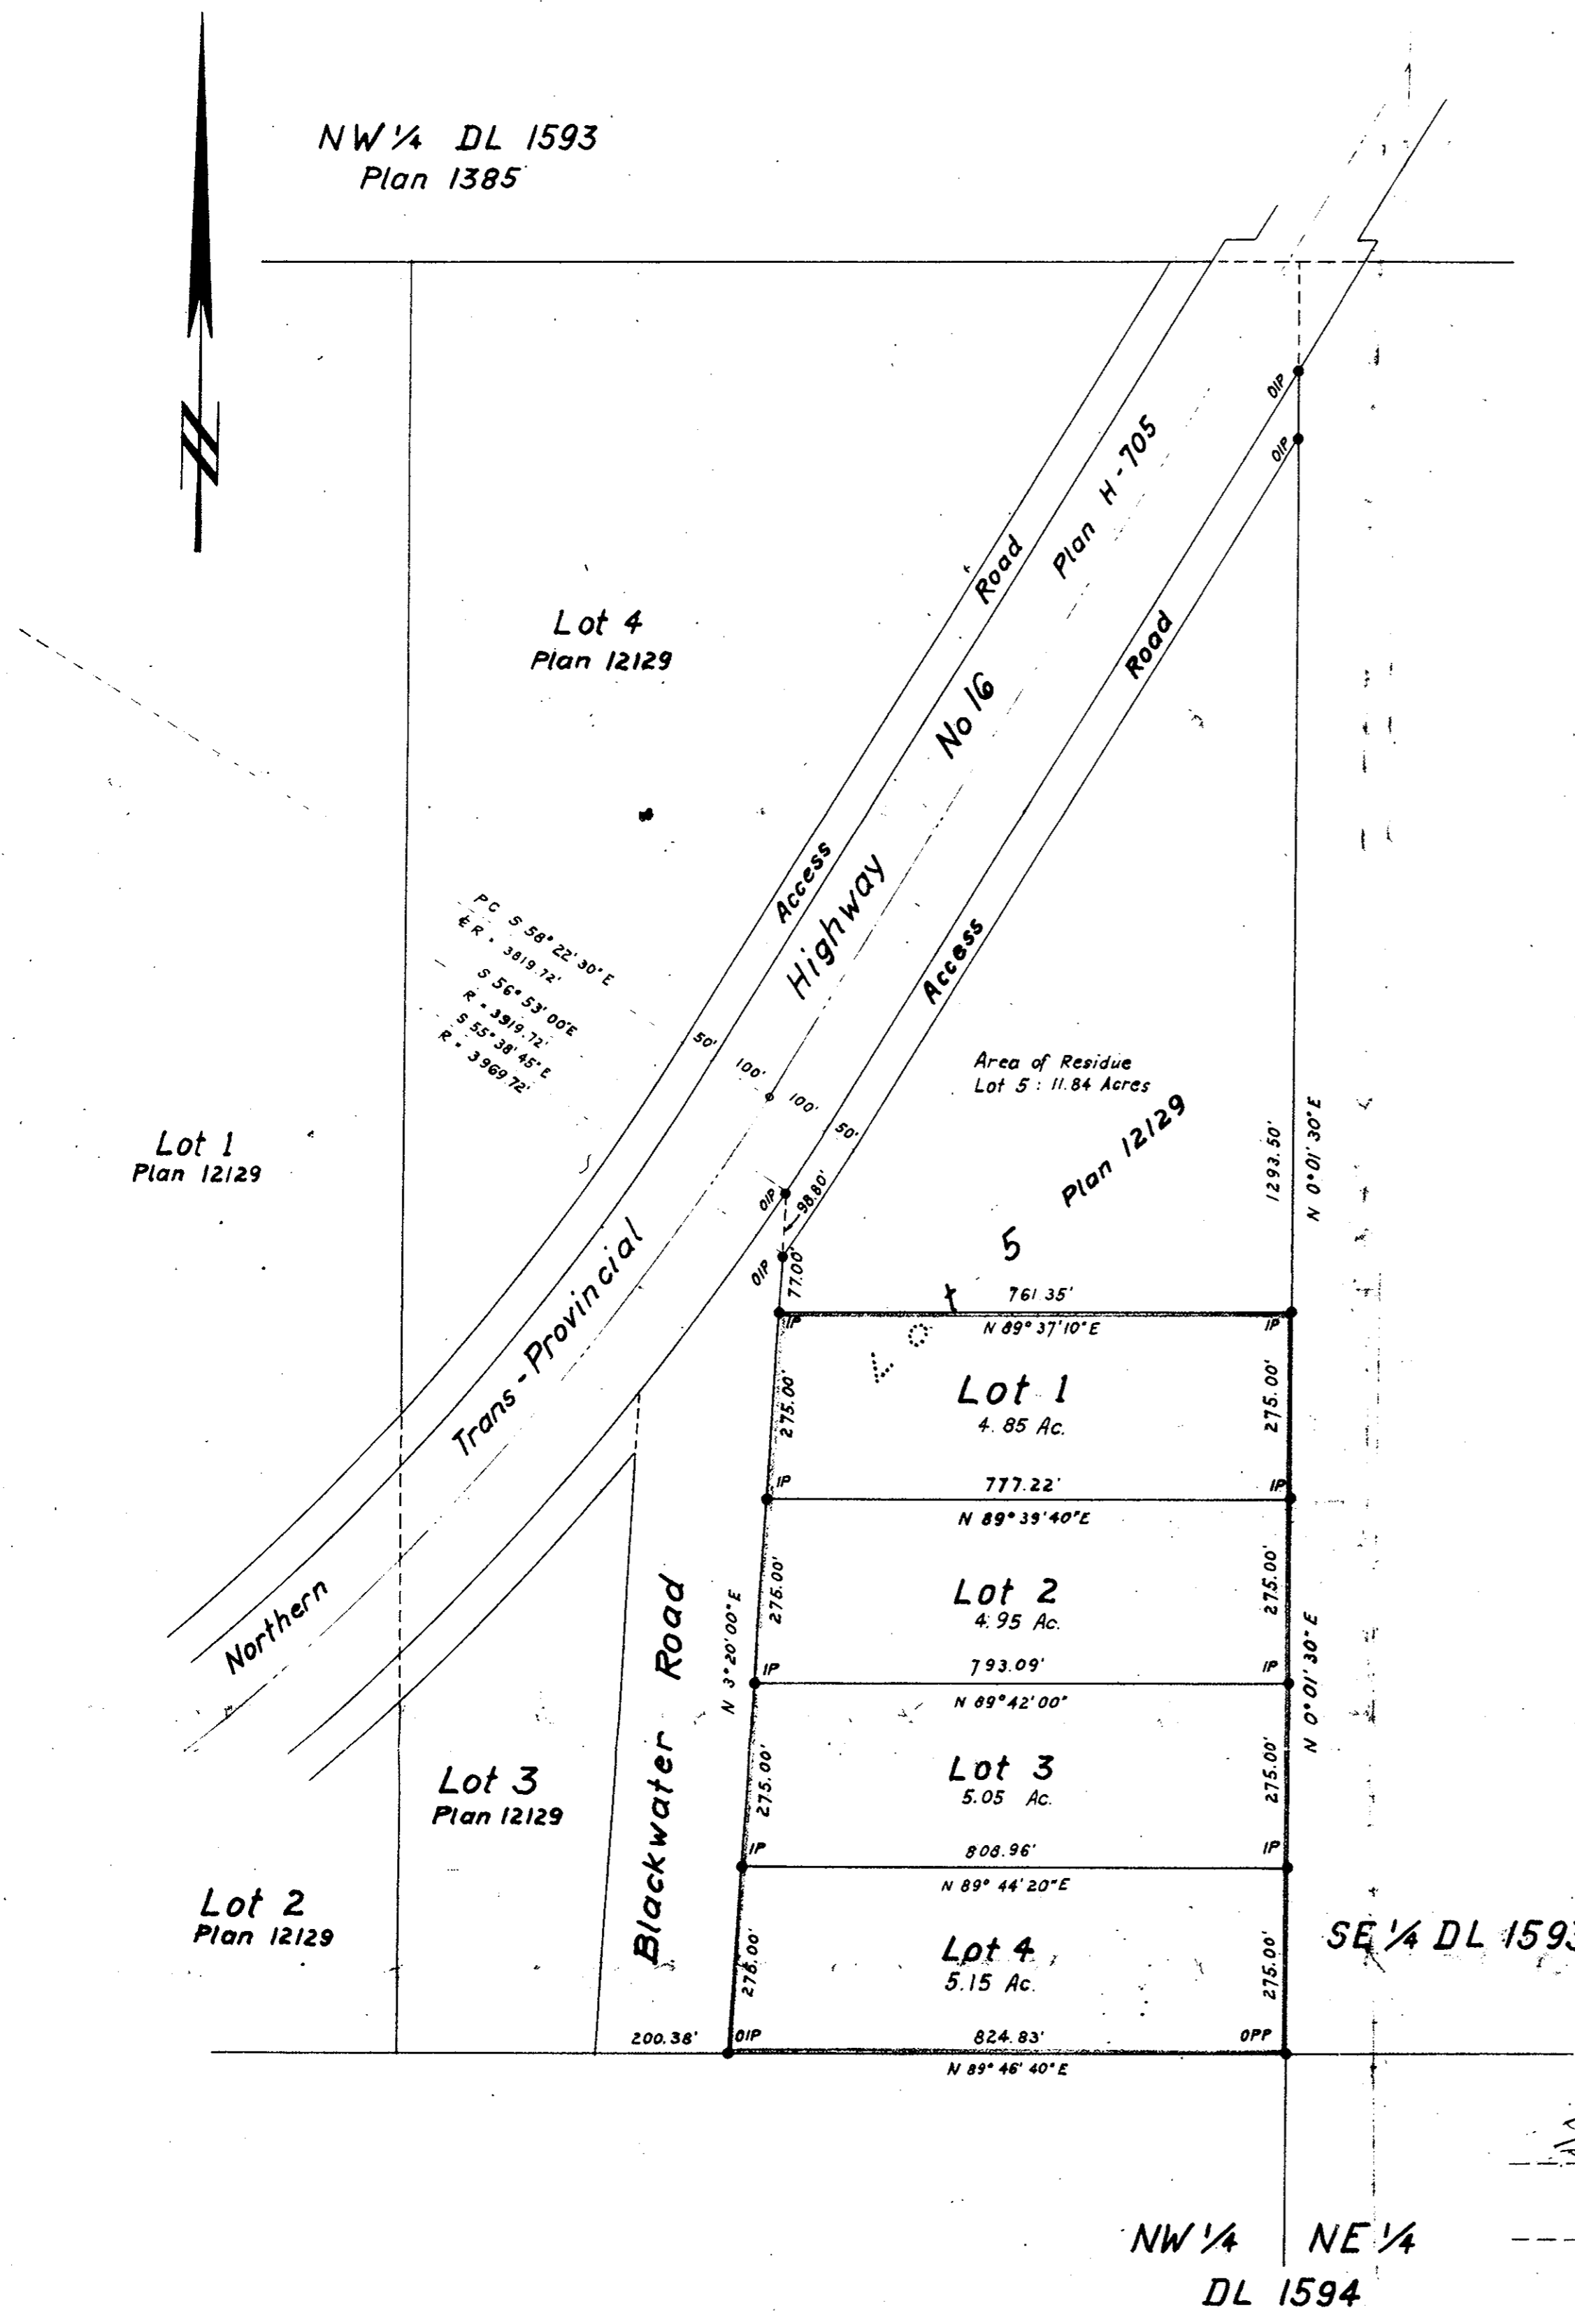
NW ¼ DL 1593
Plan 1385

Lot 4
Plan 12129

Access Road
Plan H-705
Highway No 16
Access Road
Northern Trans-Provincial

PC S 58° 22' 30" E
R = 3819.72'
S 56° 53' 00" E
R = 3919.72'
S 55° 38' 45" E
R = 3969.72'

50'
100'
100'
50'

Area of Residue
Lot 5 : 11.84 Acres

Plan 12129
5

OIP
OIP
OIP
OIP
98.80'
77.00'
1293.50'
N 0° 01' 30" E

Lot 1
Plan 12129

761.35'
N 89° 37' 10" E
IP
IP
Lot 1
4.85 Ac.
275.00'
275.00'
777.22'
IP
IP
N 89° 39' 40" E
Lot 2
4.95 Ac.
275.00'
275.00'
N 3° 20' 00" E
N 0° 01' 30" E
793.09'
IP
IP
N 89° 42' 00"
Lot 3
5.05 Ac.
275.00'
275.00'
808.96'
IP
IP
N 89° 44' 20" E
Lot 4
5.15 Ac.
275.00'
275.00'
200.38'
OIP
824.83'
OPP
N 89° 46' 40" E

Blackwater Road

Lot 3
Plan 12129

Lot 2
Plan 12129

SE ¼ DL 1593

NW ¼
NE ¼
DL 1594